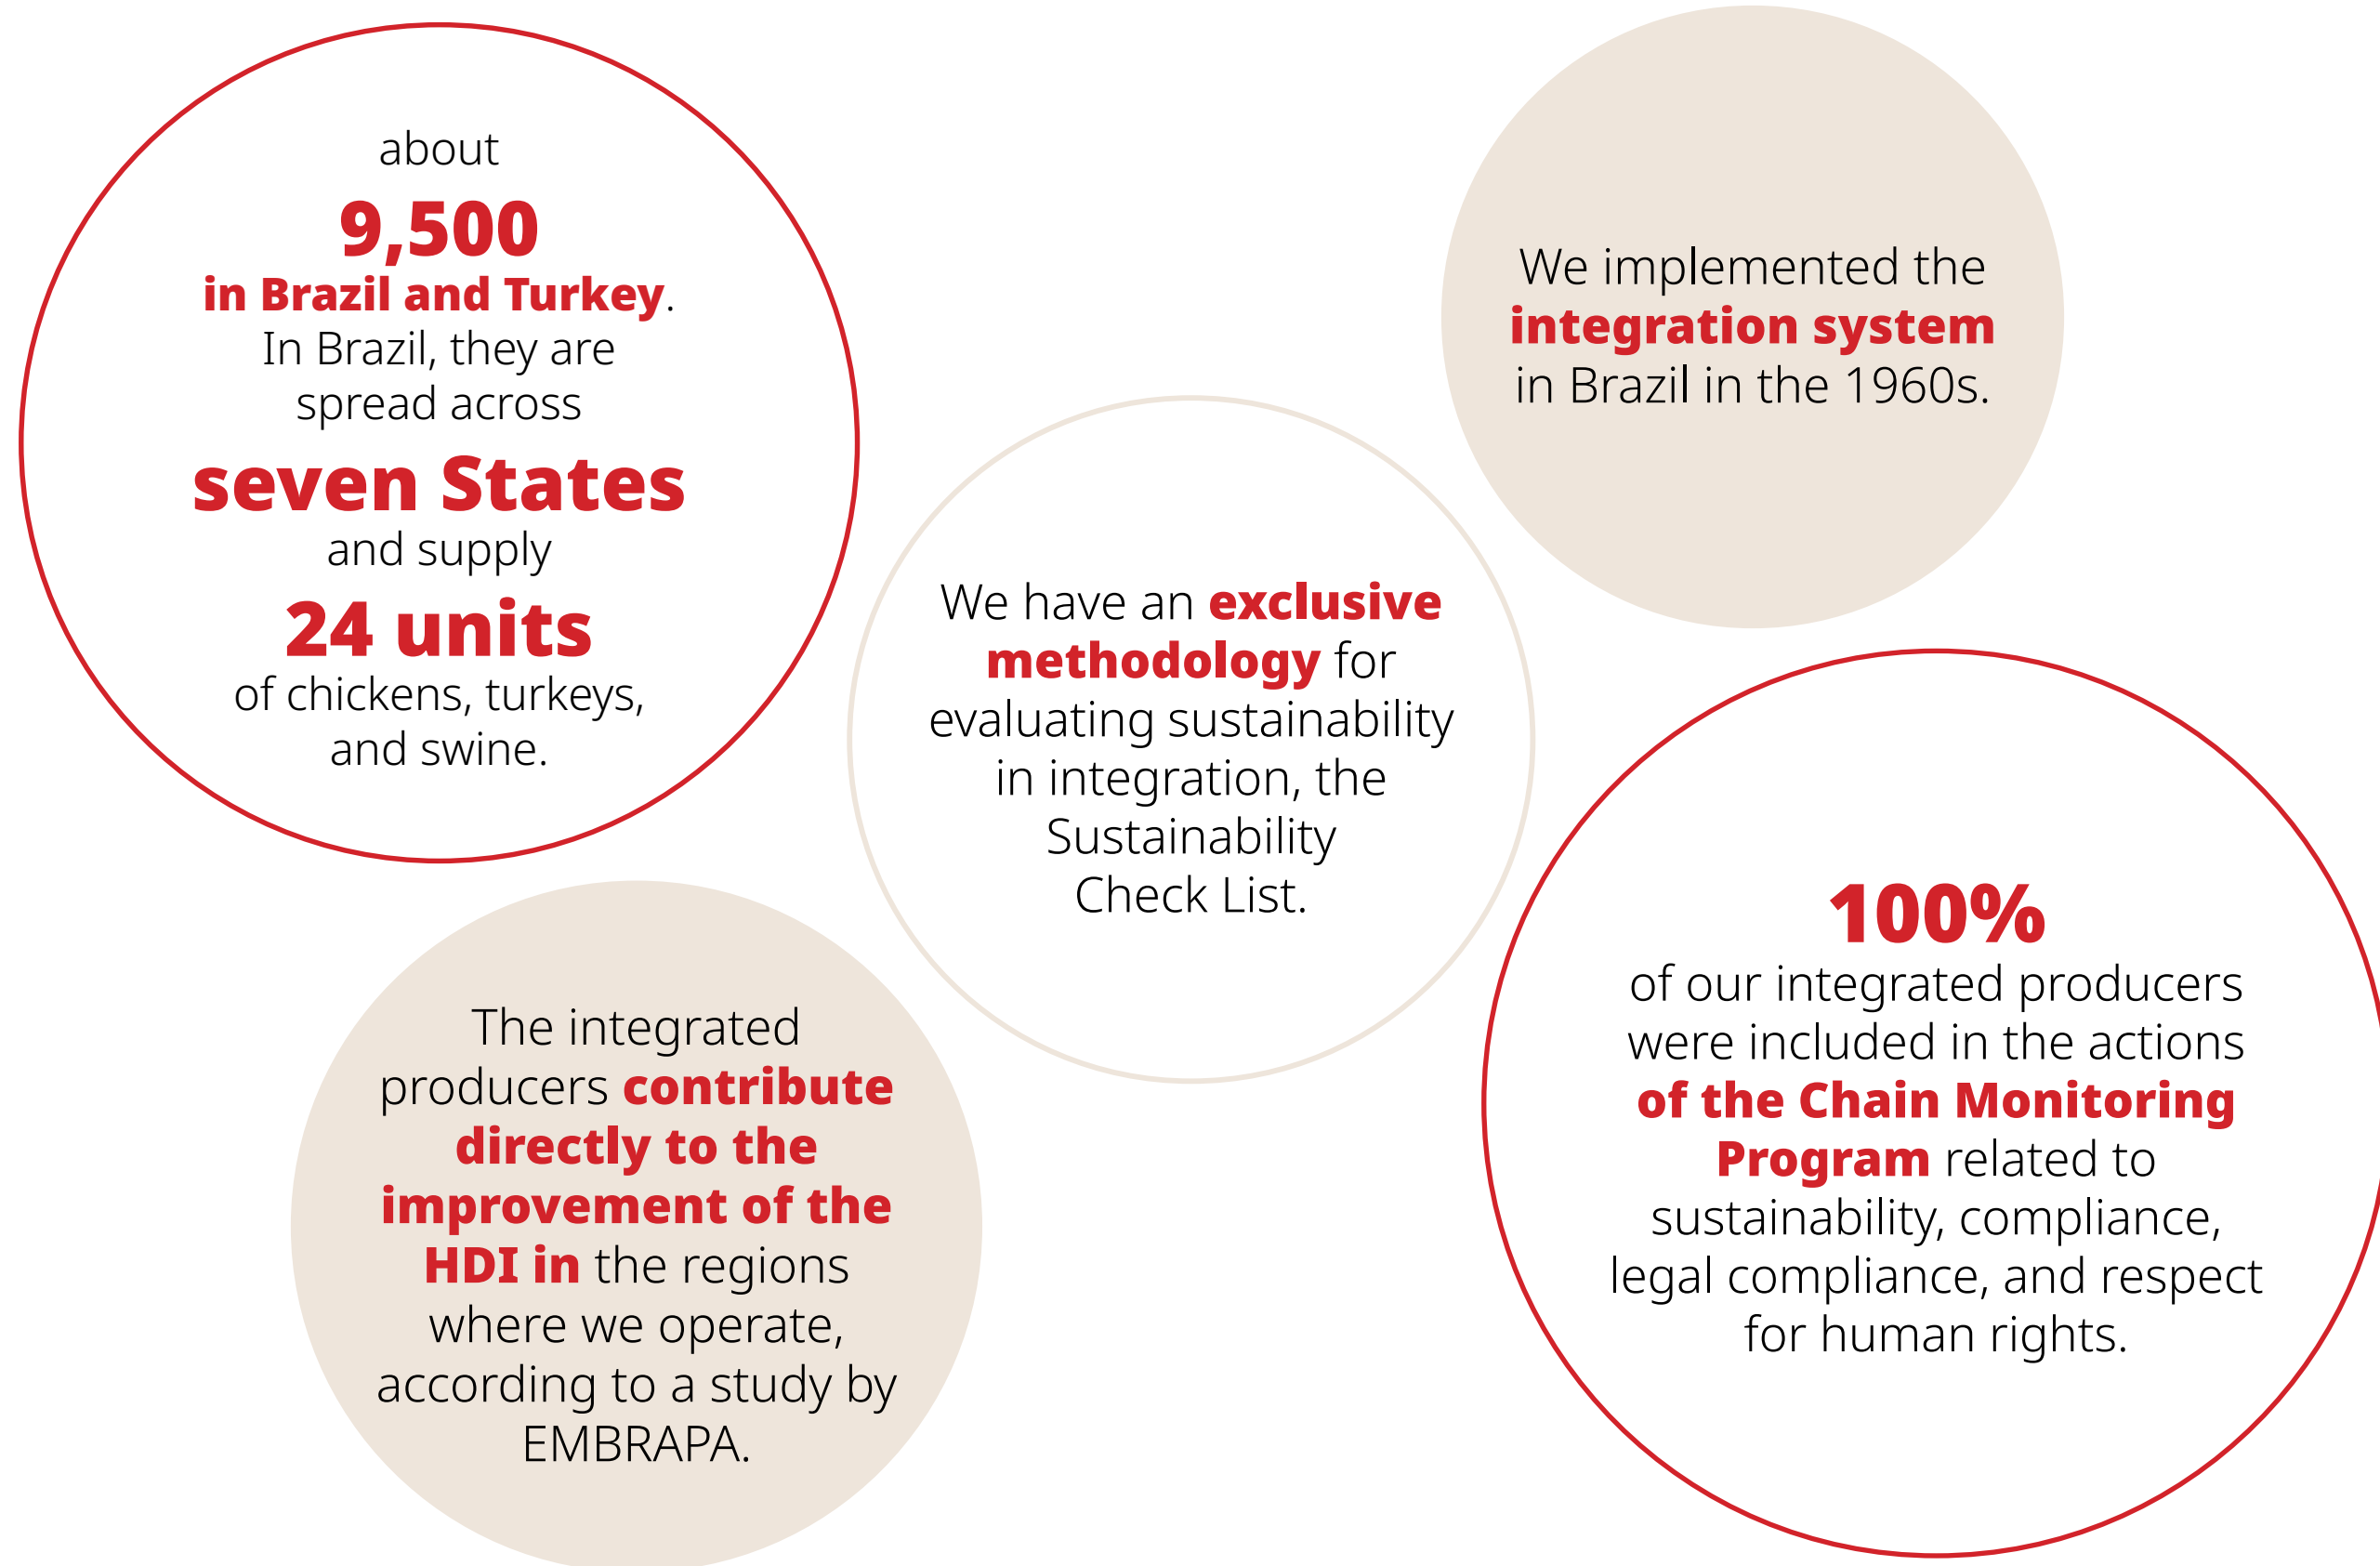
about
9,500
in Brazil and Turkey.
In Brazil, they are spread across
seven States
and supply
24 units
of chickens, turkeys, and swine.

We implemented the integration system in Brazil in the 1960s.

We have an exclusive methodology for evaluating sustainability in integration, the Sustainability Check List.

The integrated producers contribute directly to the improvement of the HDI in the regions where we operate, according to a study by EMBRAPA.

100%
of our integrated producers were included in the actions of the Chain Monitoring Program related to sustainability, compliance, legal compliance, and respect for human rights.